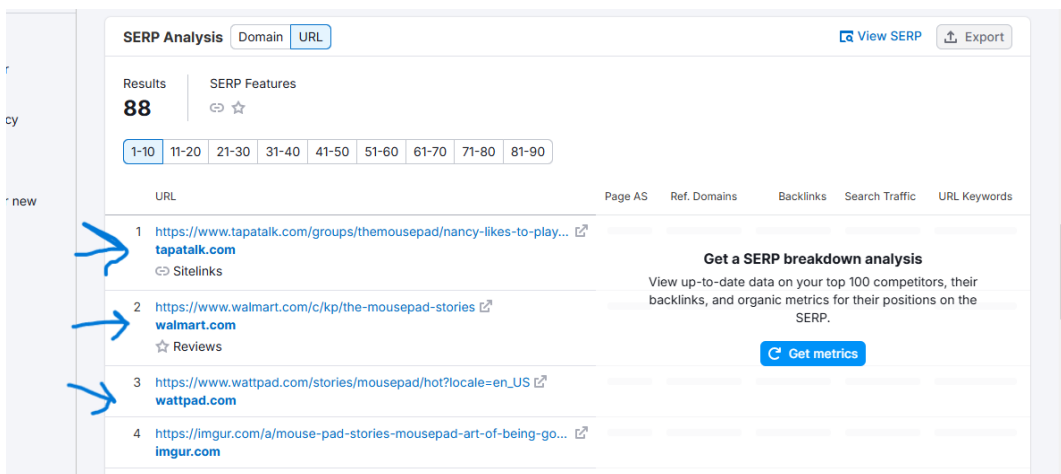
r

cy

r new

SERP Analysis Domain URL

View SERP Export

Results
88

SERP Features

1-10 11-20 21-30 31-40 41-50 51-60 61-70 71-80 81-90

| | URL | Page AS | Ref. Domains | Backlinks | Search Traffic | URL Keywords |
|---|---|---|---|---|---|---|
| 1 | https://www.tapatalk.com/groups/themousepad/nancy-likes-to-play... tapatalk.com Sitelinks | | | | | |
| 2 | https://www.walmart.com/c/kp/the-mousepad-stories walmart.com Reviews | | | | | |
| 3 | https://www.wattpad.com/stories/mousepad/hot?locale=en_US wattpad.com | | | | | |
| 4 | https://imgur.com/a/mouse-pad-stories-mousepad-art-of-being-go... imgur.com | | | | | |

Get a SERP breakdown analysis

View up-to-date data on your top 100 competitors, their backlinks, and organic metrics for their positions on the SERP.

Get metrics